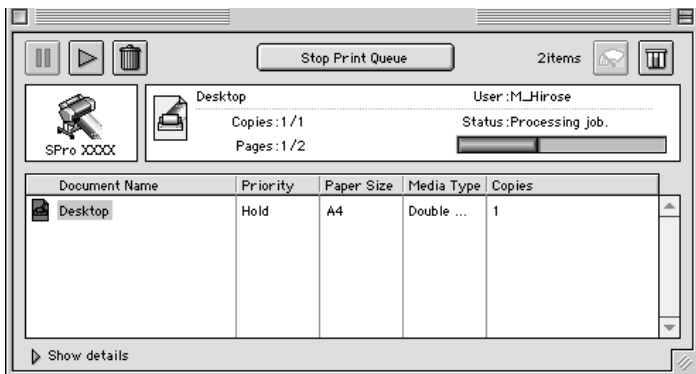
Stop Print Queue

2items

SPro XXXX

Desktop

User:M_Hirose

Copies:1/1

Status:Processing job.

Pages:1/2

| Document Name | Priority | Paper Size | Media Type | Copies |
|---|---|---|---|---|
| Desktop | Hold | A4 | Double ... | 1 |

Show details